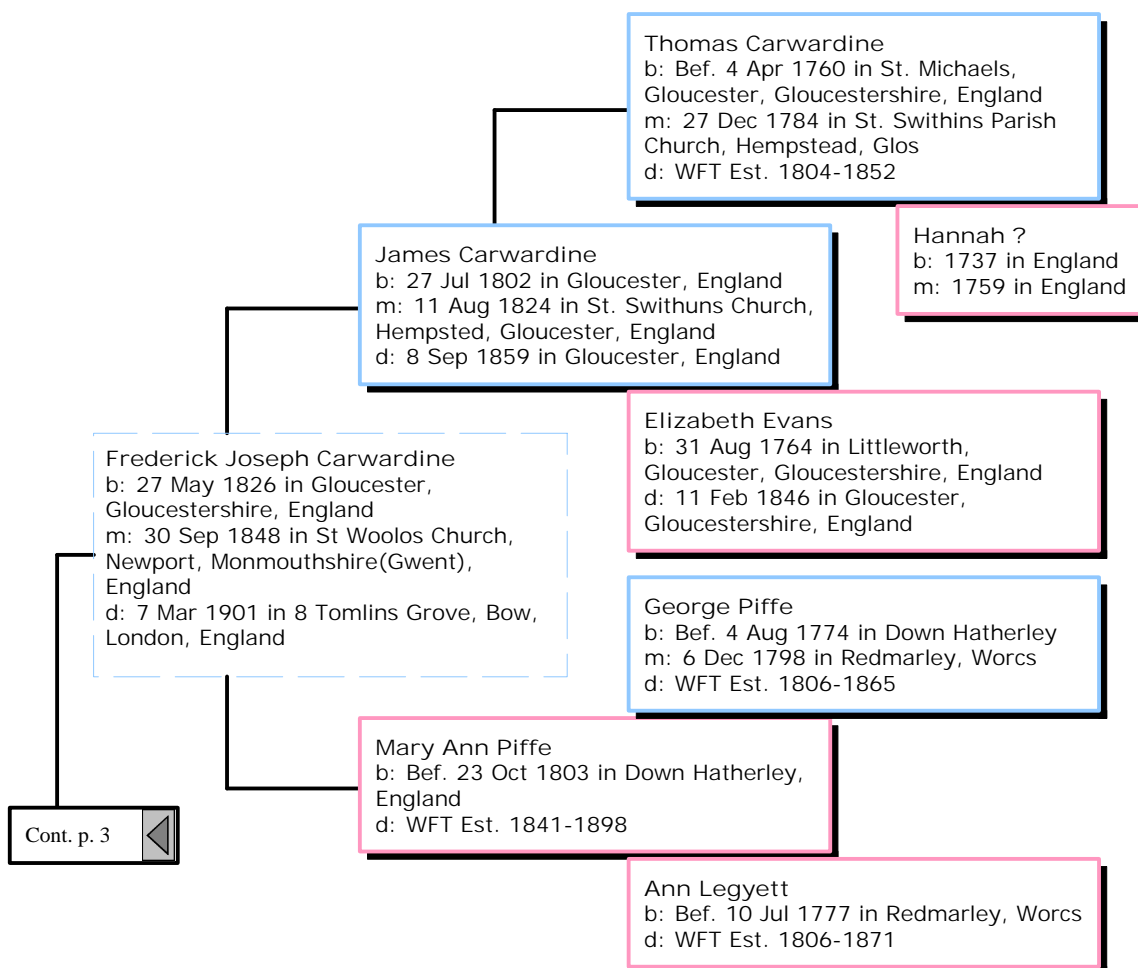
Thomas Carwardine
b: Bef. 4 Apr 1760 in St. Michaels, Gloucester, Gloucestershire, England
m: 27 Dec 1784 in St. Swithins Parish Church, Hempstead, Glos
d: WFT Est. 1804-1852

Hannah ?
b: 1737 in England
m: 1759 in England

James Carwardine
b: 27 Jul 1802 in Gloucester, England
m: 11 Aug 1824 in St. Swithuns Church, Hempsted, Gloucester, England
d: 8 Sep 1859 in Gloucester, England

Elizabeth Evans
b: 31 Aug 1764 in Littleworth, Gloucester, Gloucestershire, England
d: 11 Feb 1846 in Gloucester, Gloucestershire, England

Frederick Joseph Carwardine
b: 27 May 1826 in Gloucester, Gloucestershire, England
m: 30 Sep 1848 in St Woolos Church, Newport, Monmouthshire(Gwent), England
d: 7 Mar 1901 in 8 Tomlins Grove, Bow, London, England

George Piffe
b: Bef. 4 Aug 1774 in Down Hatherley
m: 6 Dec 1798 in Redmarley, Worcs
d: WFT Est. 1806-1865

Mary Ann Piffe
b: Bef. 23 Oct 1803 in Down Hatherley, England
d: WFT Est. 1841-1898

Cont. p. 3

Ann Legyett
b: Bef. 10 Jul 1777 in Redmarley, Worcs
d: WFT Est. 1806-1871